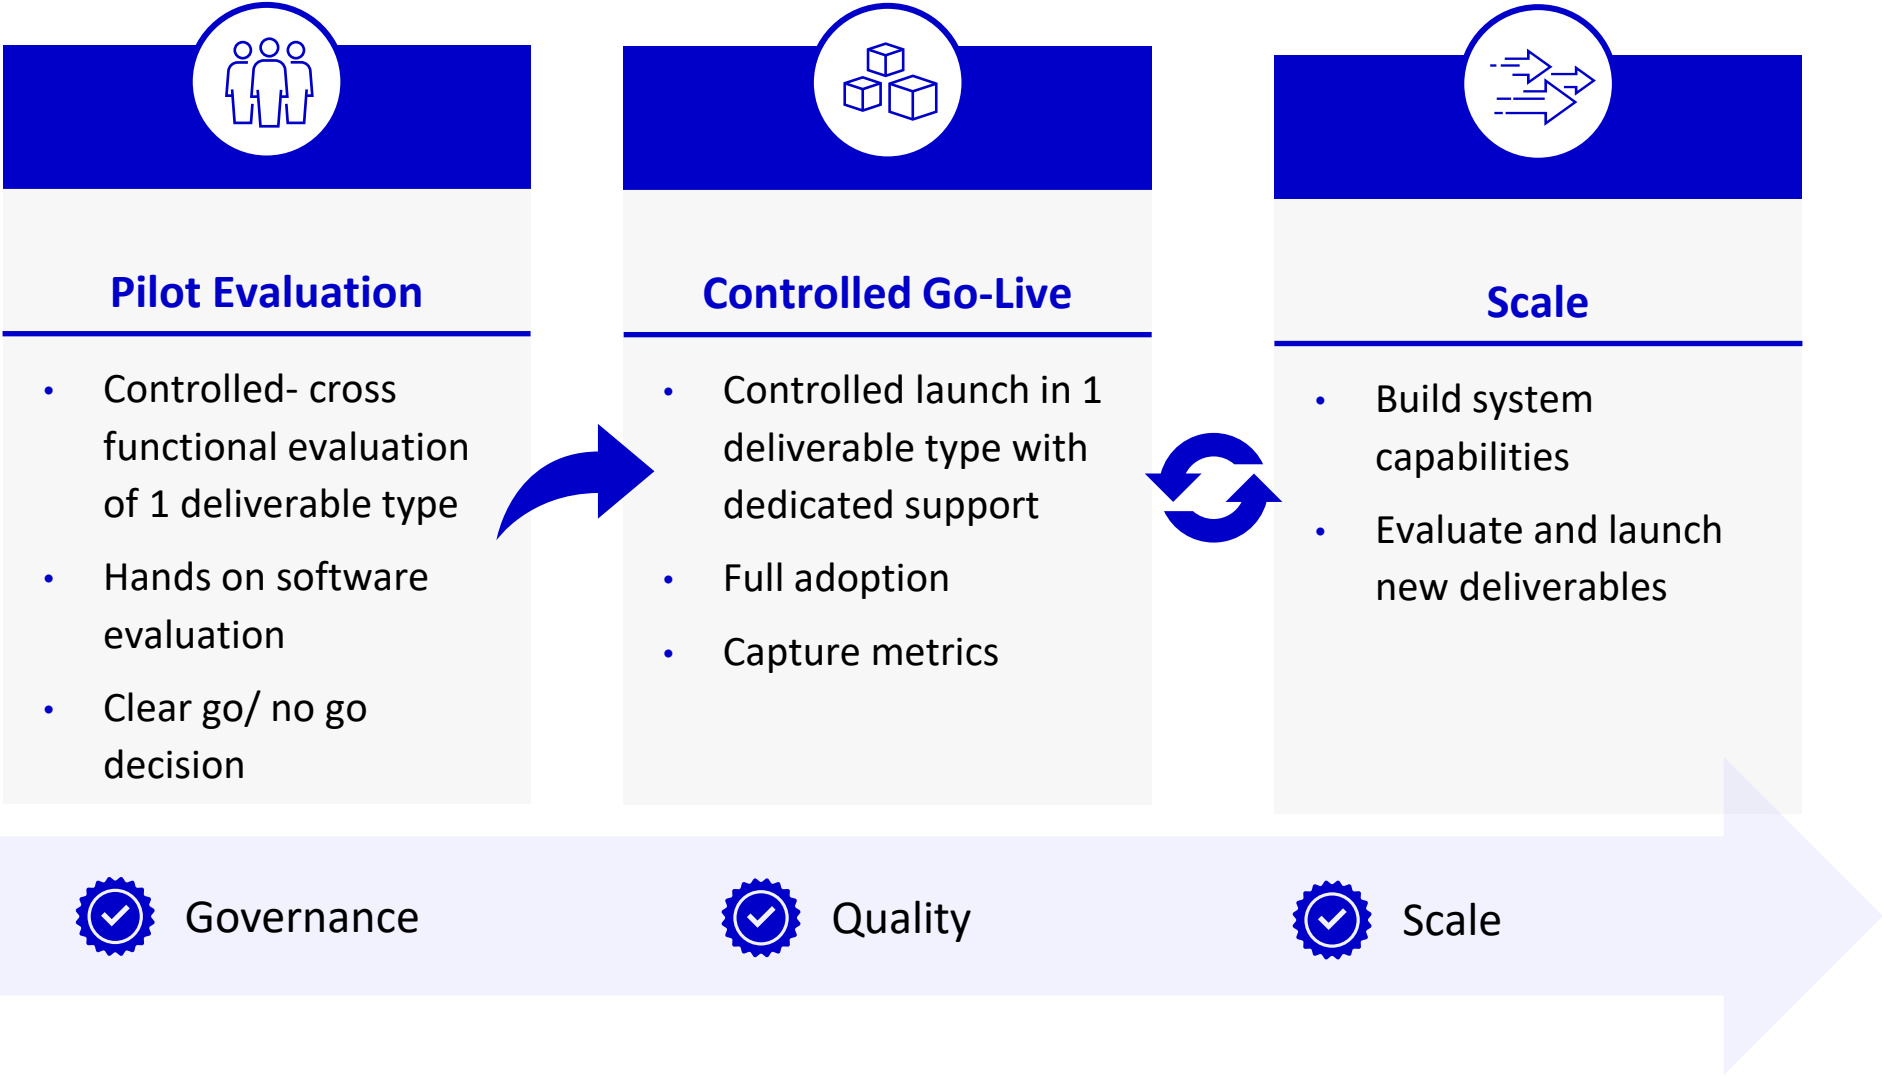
Pilot Evaluation

- Controlled- cross functional evaluation of 1 deliverable type
- Hands on software evaluation
- Clear go/ no go decision

Controlled Go-Live

- Controlled launch in 1 deliverable type with dedicated support
- Full adoption
- Capture metrics

Scale

- Build system capabilities
- Evaluate and launch new deliverables

Governance

Quality

Scale